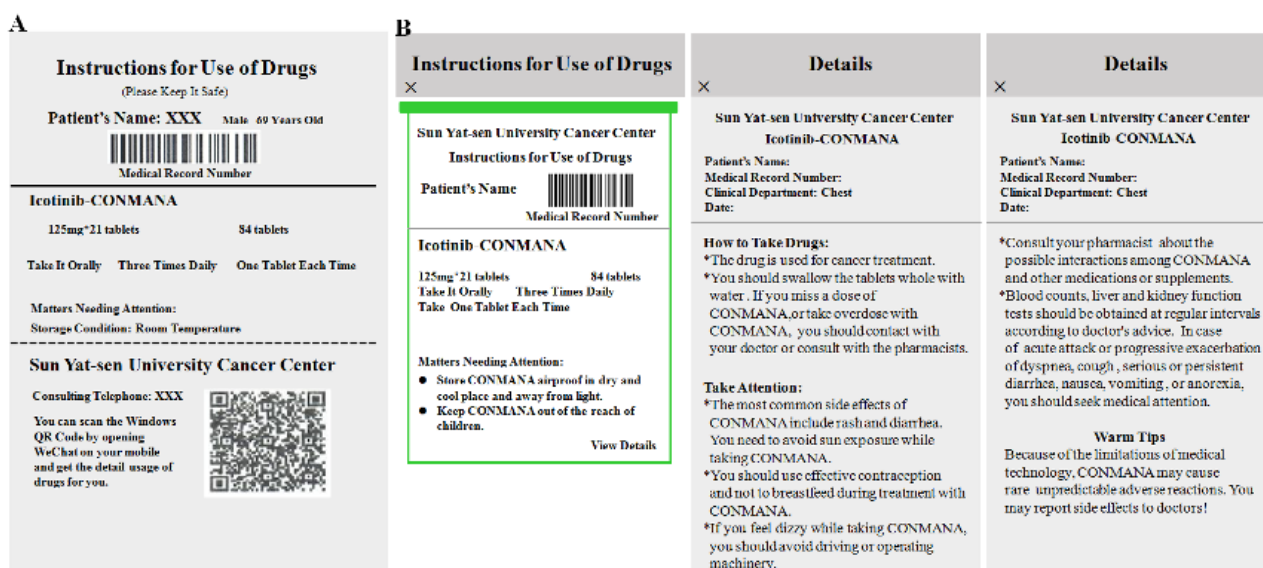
A

Instructions for Use of Drugs
(Please Keep It Safe)

Patient's Name: XXX Male 69 Years Old

Medical Record Number

Icotinib-CONMANA

125mg*21 tablets 84 tablets

Take It Orally Three Times Daily One Tablet Each Time

Matters Needing Attention:
Storage Condition: Room Temperature

Sun Yat-sen University Cancer Center

Consulting Telephone: XXX

You can scan the Windows QR Code by opening WeChat on your mobile and get the detail usage of drugs for you.

B

Instructions for Use of Drugs
×

Sun Yat-sen University Cancer Center
Instructions for Use of Drugs

Patient's Name

Medical Record Number

Icotinib CONMANA

125mg*21 tablets 84 tablets
Take It Orally Three Times Daily
Take One Tablet Each Time

Matters Needing Attention:
● Store CONMANA airproof in dry and cool place and away from light.
● Keep CONMANA out of the reach of children.

View Details

Details
×

Sun Yat-sen University Cancer Center
Icotinib-CONMANA

Patient's Name:
Medical Record Number:
Clinical Department: Chest
Date:

How to Take Drugs:
*The drug is used for cancer treatment.
*You should swallow the tablets whole with water . If you miss a dose of CONMANA,or take overdose with CONMANA, you should contact with your doctor or consult with the pharmacists.

Take Attention:
*The most common side effects of CONMANA include rash and diarrhea. You need to avoid sun exposure while taking CONMANA.
*You should use effective contraception and not to breastfeed during treatment with CONMANA.
*If you feel dizzy while taking CONMANA, you should avoid driving or operating machinery.

Details
×

Sun Yat-sen University Cancer Center
Icotinib CONMANA

Patient's Name:
Medical Record Number:
Clinical Department: Chest
Date:

*Consult your pharmacist about the possible interactions among CONMANA and other medications or supplements.
*Blood counts, liver and kidney function tests should be obtained at regular intervals according to doctor's advice. In case of acute attack or progressive exacerbation of dyspnea, cough , serious or persistent diarrhea, nausea, vomiting , or anorexia, you should seek medical attention.

Warm Tips
Because of the limitations of medical technology, CONMANA may cause rare unpredictable adverse reactions. You may report side effects to doctors!